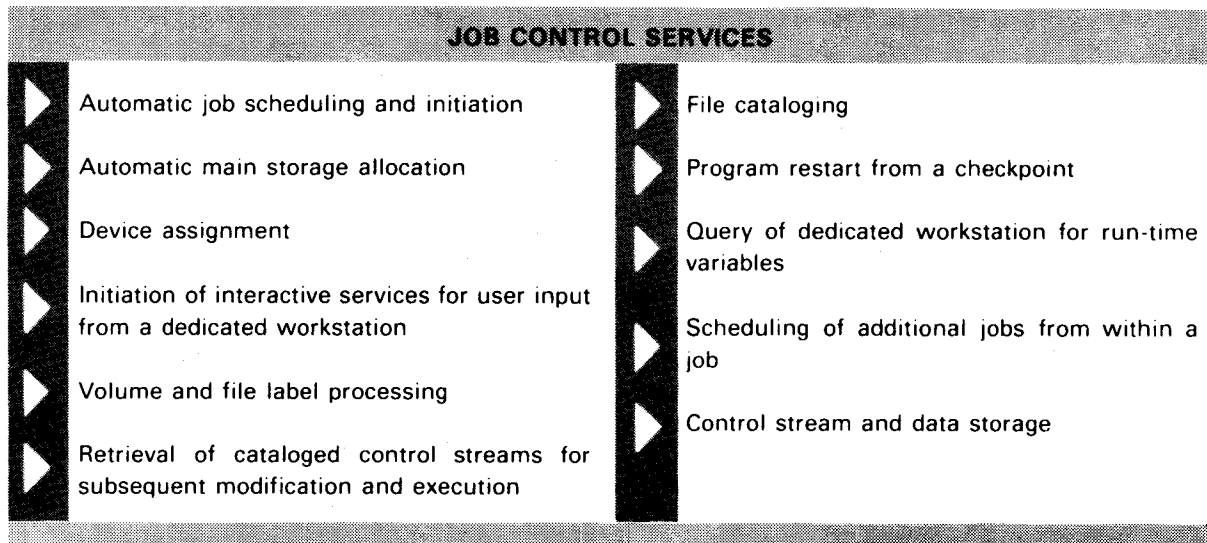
JOB CONTROL SERVICES

Automatic job scheduling and initiation

Automatic main storage allocation

Device assignment

Initiation of interactive services for user input from a dedicated workstation

Volume and file label processing

Retrieval of cataloged control streams for subsequent modification and execution

File cataloging

Program restart from a checkpoint

Query of dedicated workstation for run-time variables

Scheduling of additional jobs from within a job

Control stream and data storage